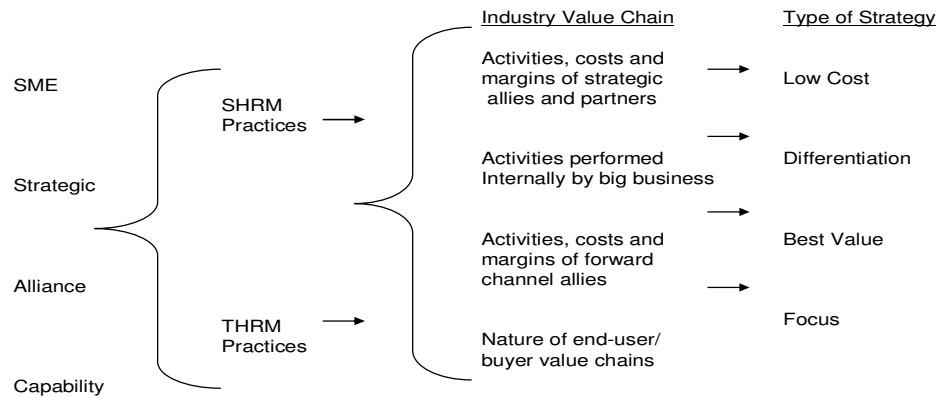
SME

Strategic

Alliance

Capability

SHRM Practices

THRM Practices

Industry Value Chain

Activities, costs and margins of strategic allies and partners

Activities performed Internally by big business

Activities, costs and margins of forward channel allies

Nature of end-user/ buyer value chains

Type of Strategy

Low Cost

Differentiation

Best Value

Focus